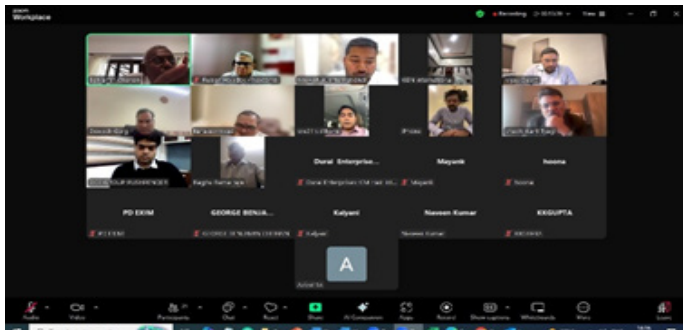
zoom Workplace

Recording

View

Durai Enterprise...

Mayank

hoona

Durai Enterprises

Mayank

hoona

PD EXIM

GEORGE BENJA...

Kalyani

Naveen Kumar

KKGUPTA

PD EXIM

GEORGE BENJAMIN

Kalyani

Naveen Kumar

KKGUPTA

A

Audio

Video

Participants

Chat

React

Share

AI Companion

Apps

Record

Show captions

Whiteboards

More

Leave